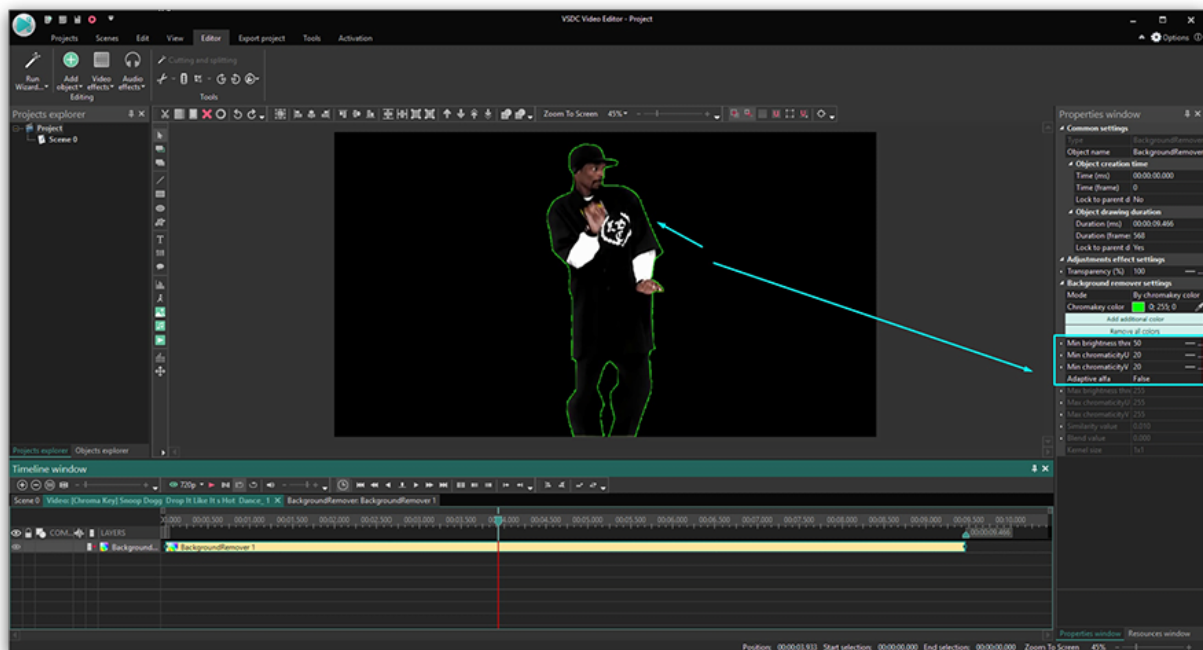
VSDC Video Editor - Project

Options

Projects Scenes Edit View Editor Export project Tools Activation

Run Wizard... Add object Video effects Audio effects
Editing

Cutting and splitting
Tools

Projects explorer
Project
Scene 0

Zoom To Screen 45%

Projects explorer Objects explorer

Properties window
Common settings
Type BackgroundRemover
Object name BackgroundRemover
Object creation time
Time (ms) 00:00:00.000
Time (frame) 0
Lock to parent d No
Object drawing duration
Duration (ms) 00:00:09.466
Duration (frame) 568
Lock to parent d Yes
Adjustments effect settings
Transparency (%) 100
Background remover settings
Mode By chromakey color
Chromakey color 0; 255; 0
Add additional color
Remove all colors
Min brightness thr 50
Min chromaticityU 20
Min chromaticityV 20
Adaptive alfa False
Max brightness thr 255
Max chromaticityU 255
Max chromaticityV 255
Similarity value 0.010
Blend value 0.000
Kernel size 1x1

Timeline window
720p
Scene 0 Video: [Chroma Key] Snoop Dogg Drop It Like It's Hot Dance_1 BackgroundRemover: BackgroundRemover 1
COM... LAYERS
Background... BackgroundRemover 1
00:00:09.466

Properties window Resources window

Position: 00:00:03.933 Start selection: 00:00:00.000 End selection: 00:00:00.000 Zoom To Screen 45%